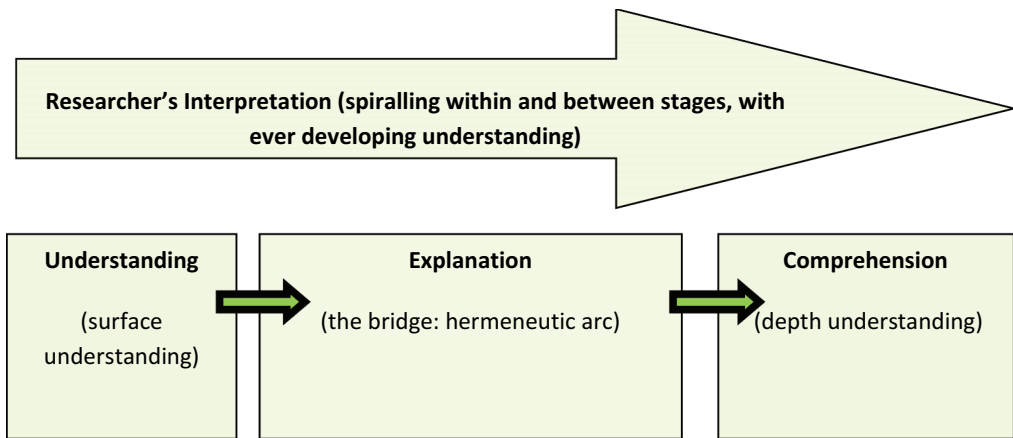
Researcher's Interpretation (spiralling within and between stages, with ever developing understanding)

Understanding

(surface understanding)

Explanation

(the bridge: hermeneutic arc)

Comprehension

(depth understanding)